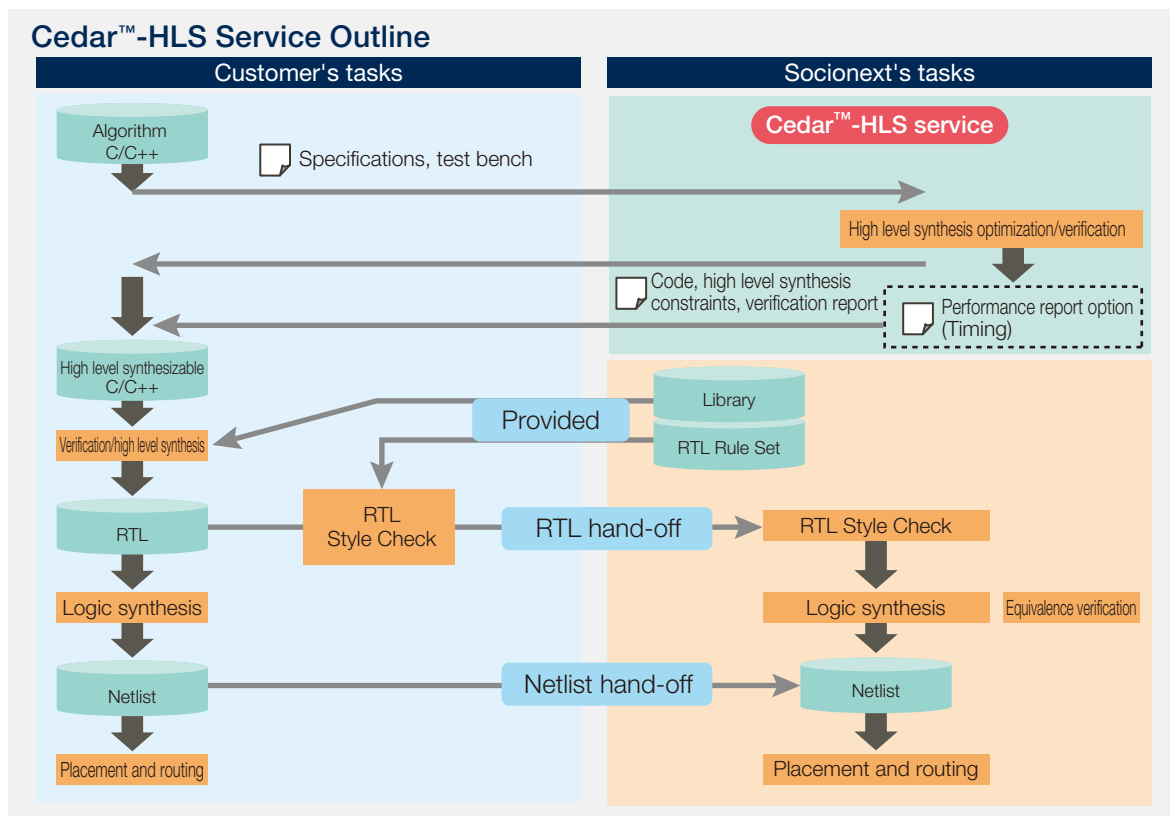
Cedar™-HLS Service Outline

Customer's tasks

Socionext's tasks

Cedar™-HLS service

Algorithm C/C++

Specifications, test bench

High level synthesis optimization/verification

Code, high level synthesis constraints, verification report

Performance report option (Timing)

High level synthesizable C/C++

Library

Provided

RTL Rule Set

Verification/high level synthesis

RTL

RTL Style Check

RTL hand-off

RTL Style Check

Logic synthesis

Logic synthesis

Equivalence verification

Netlist

Netlist hand-off

Netlist

Placement and routing

Placement and routing